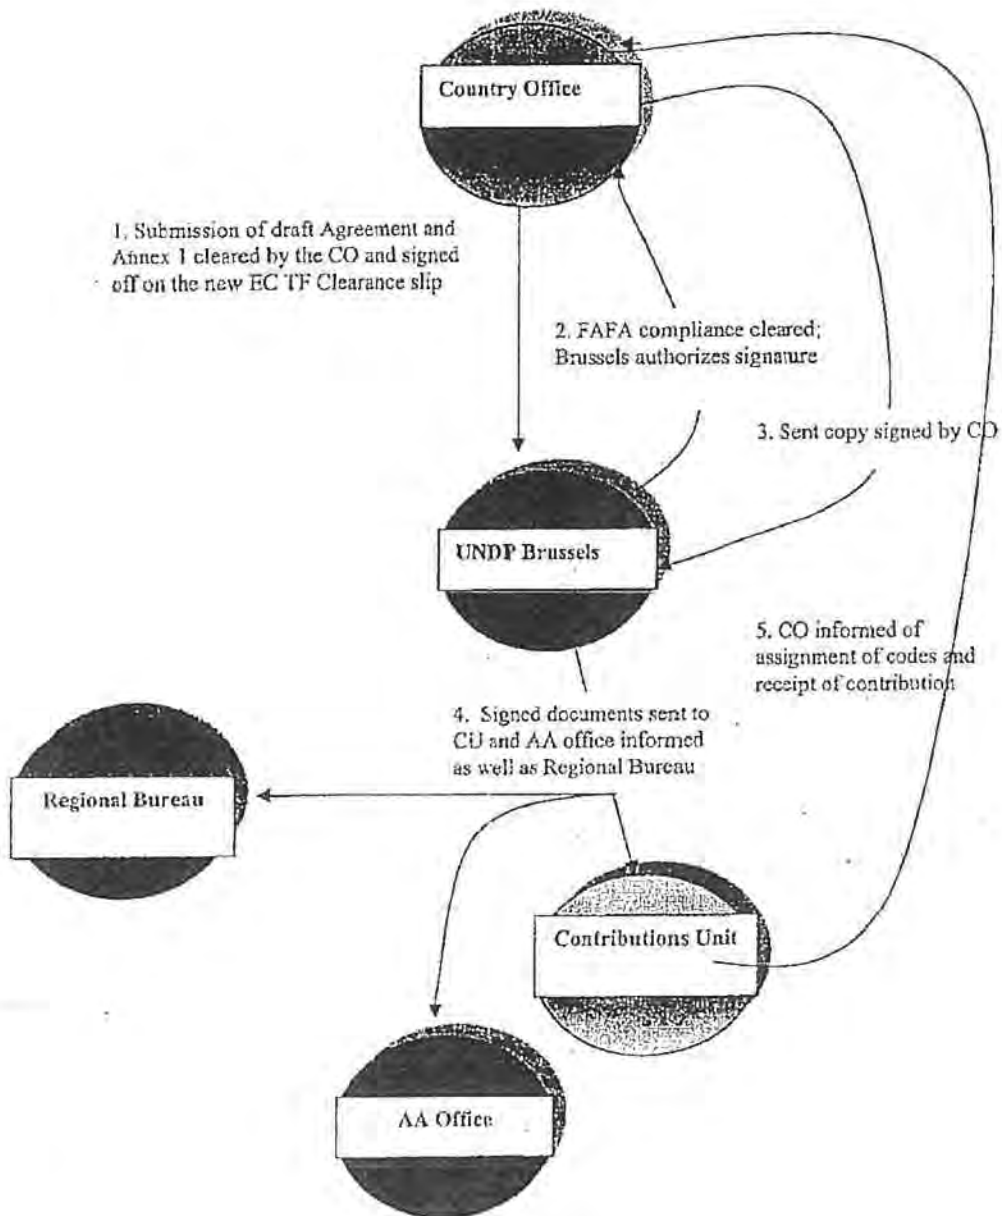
Country Office

1. Submission of draft Agreement and Annex 1 cleared by the CO and signed off on the new EC TF Clearance slip

2. FAFA compliance cleared; Brussels authorizes signature

3. Sent copy signed by CO

UNDP Brussels

5. CO informed of assignment of codes and receipt of contribution

4. Signed documents sent to CU and AA office informed as well as Regional Bureau

Regional Bureau

Contributions Unit

AA Office